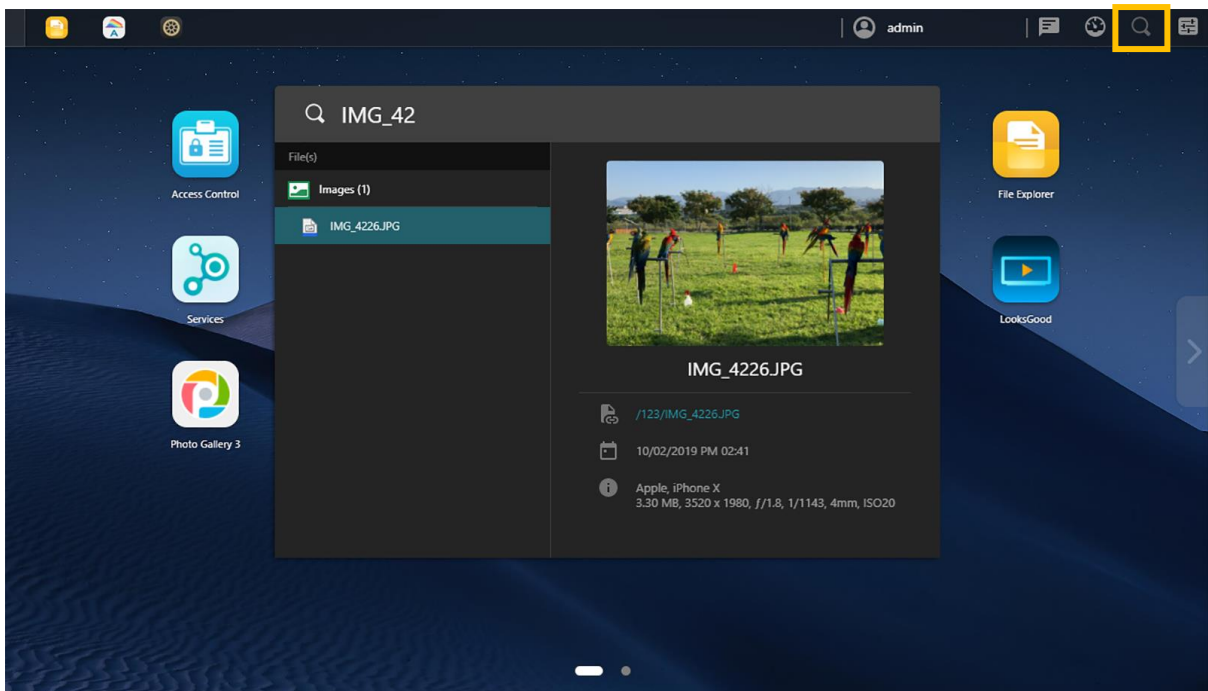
admin

IMG_42

File(s)

Images (1)

IMG_4226.JPG

IMG_4226.JPG

/123/IMG_4226.JPG

10/02/2019 PM 02:41

Apple, iPhone X
3.30 MB, 3520 x 1980, ƒ/1.8, 1/1143, 4mm, ISO20

Access Control

Services

Photo Gallery 3

File Explorer

LooksGood